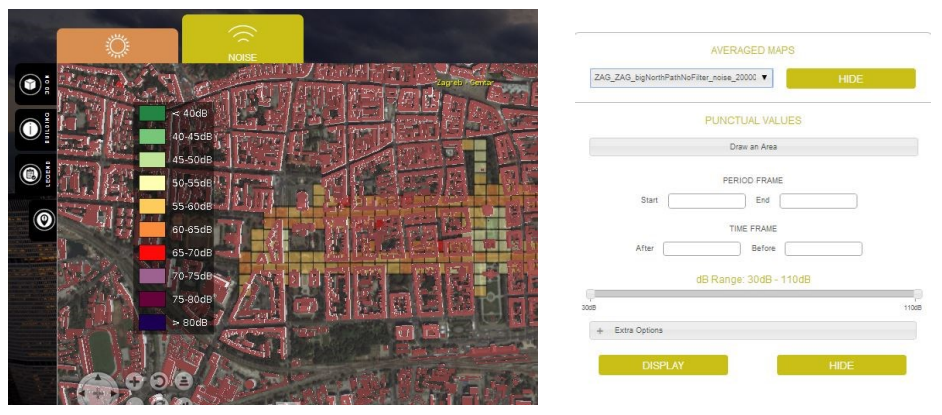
NOISE

3D ON

BUILDING

LEGEND

Zagreb - Centar

< 40dB
40-45dB
45-50dB
50-55dB
55-60dB
60-65dB
65-70dB
70-75dB
75-80dB
> 80dB

AVERAGED MAPS

ZAG_ZAG_bigNorthPathNoFilter_noise_20000 ▼

HIDE

PUNCTUAL VALUES

Draw an Area

PERIOD FRAME

Start

End

TIME FRAME

After

Before

dB Range: 30dB - 110dB

30dB

110dB

+ Extra Options

DISPLAY

HIDE